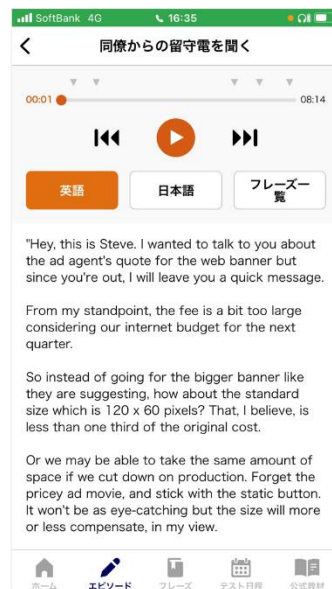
SoftBank 4G 16:35

<

同僚からの留守電を聞く

00:01

08:14

英語

日本語

フレーズ一覧

"Hey, this is Steve. I wanted to talk to you about the ad agent's quote for the web banner but since you're out, I will leave you a quick message.

From my standpoint, the fee is a bit too large considering our internet budget for the next quarter.

So instead of going for the bigger banner like they are suggesting, how about the standard size which is 120 x 60 pixels? That, I believe, is less than one third of the original cost.

Or we may be able to take the same amount of space if we cut down on production. Forget the pricey ad movie, and stick with the static button. It won't be as eye-catching but the size will more or less compensate, in my view.

ホーム

エピソード

フレーズ

テスト日程

公式教材